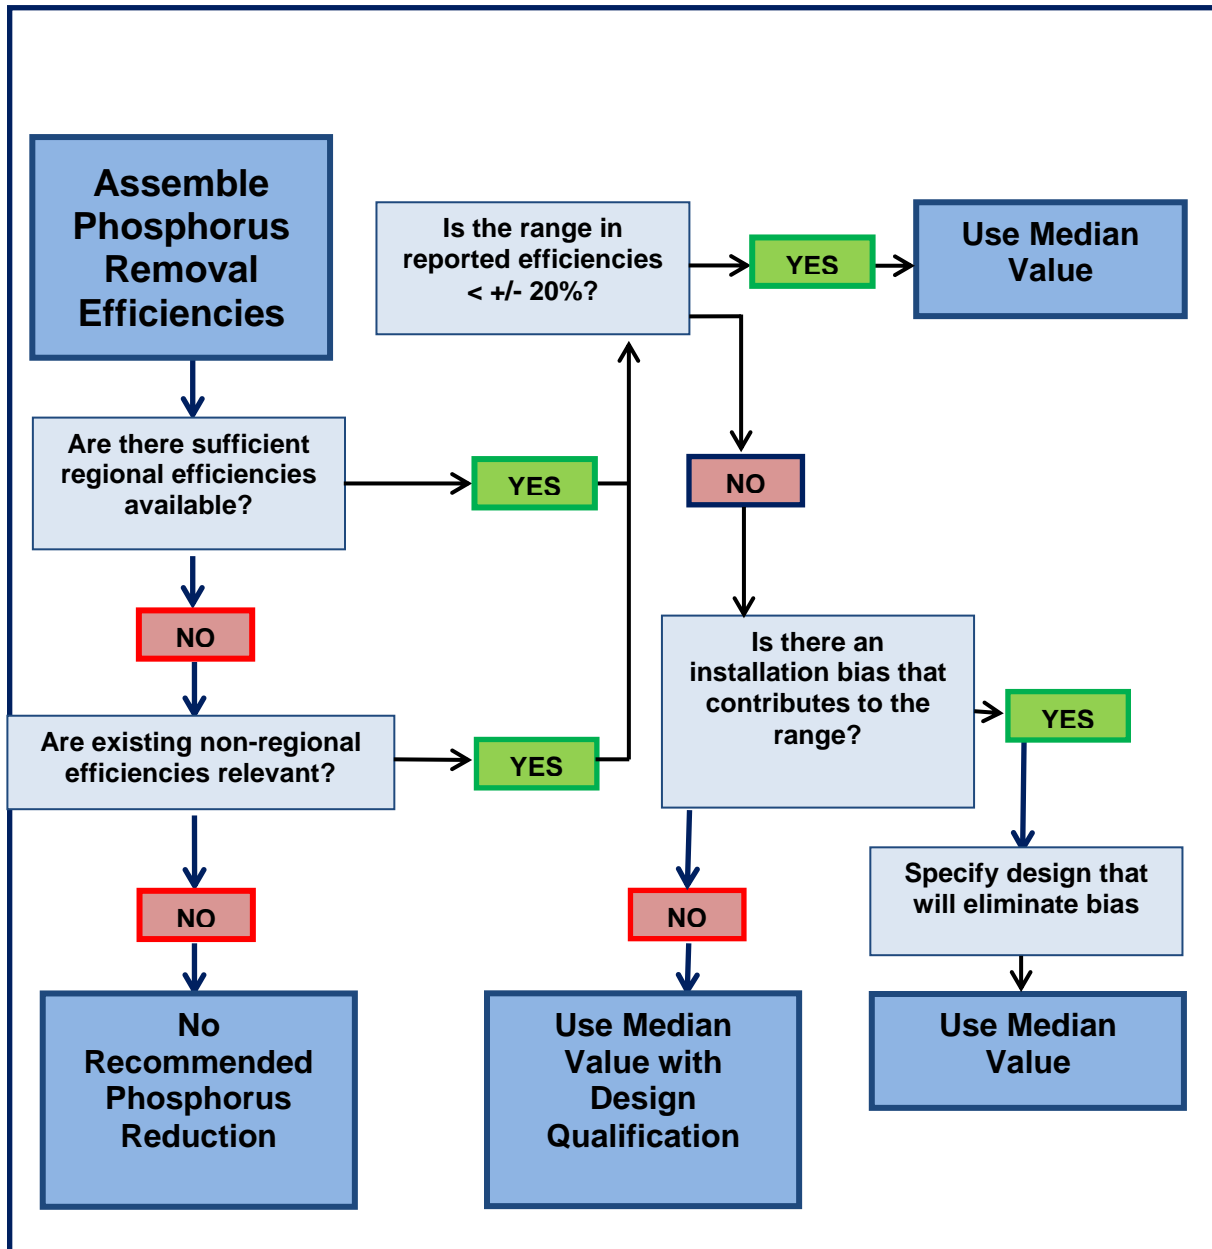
Assemble Phosphorus Removal Efficiencies

Is the range in reported efficiencies < +/- 20%?

YES

Use Median Value

Are there sufficient regional efficiencies available?

YES

NO

NO

Is there an installation bias that contributes to the range?

YES

Are existing non-regional efficiencies relevant?

YES

Specify design that will eliminate bias

NO

NO

No Recommended Phosphorus Reduction

Use Median Value with Design Qualification

Use Median Value